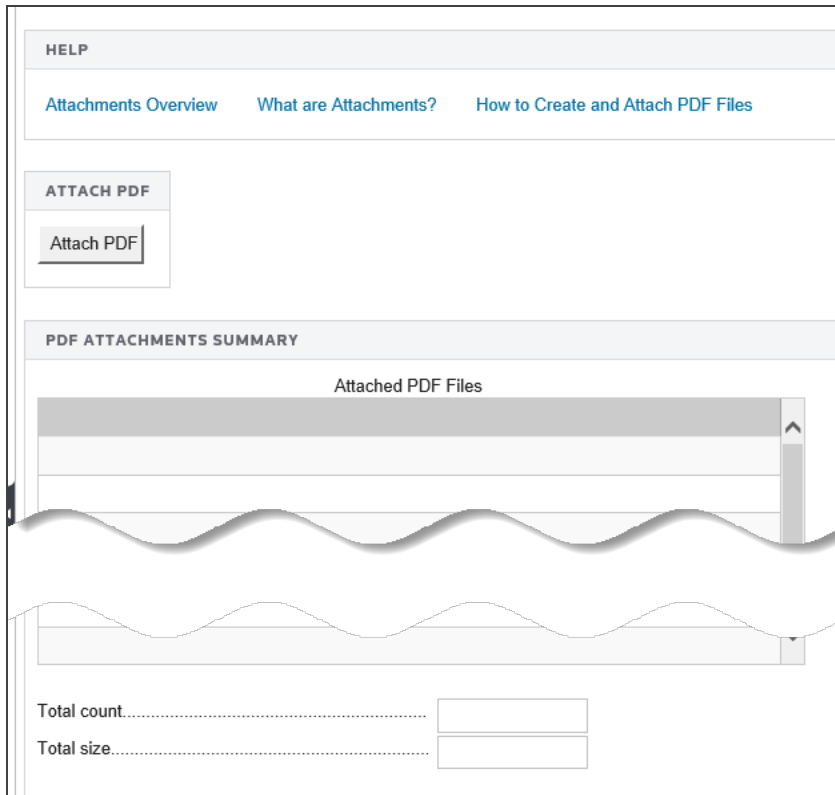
HELP

Attachments Overview What are Attachments? How to Create and Attach PDF Files

ATTACH PDF

Attach PDF

PDF ATTACHMENTS SUMMARY

Attached PDF Files

Total count..........................................................................

Total size............................................................................